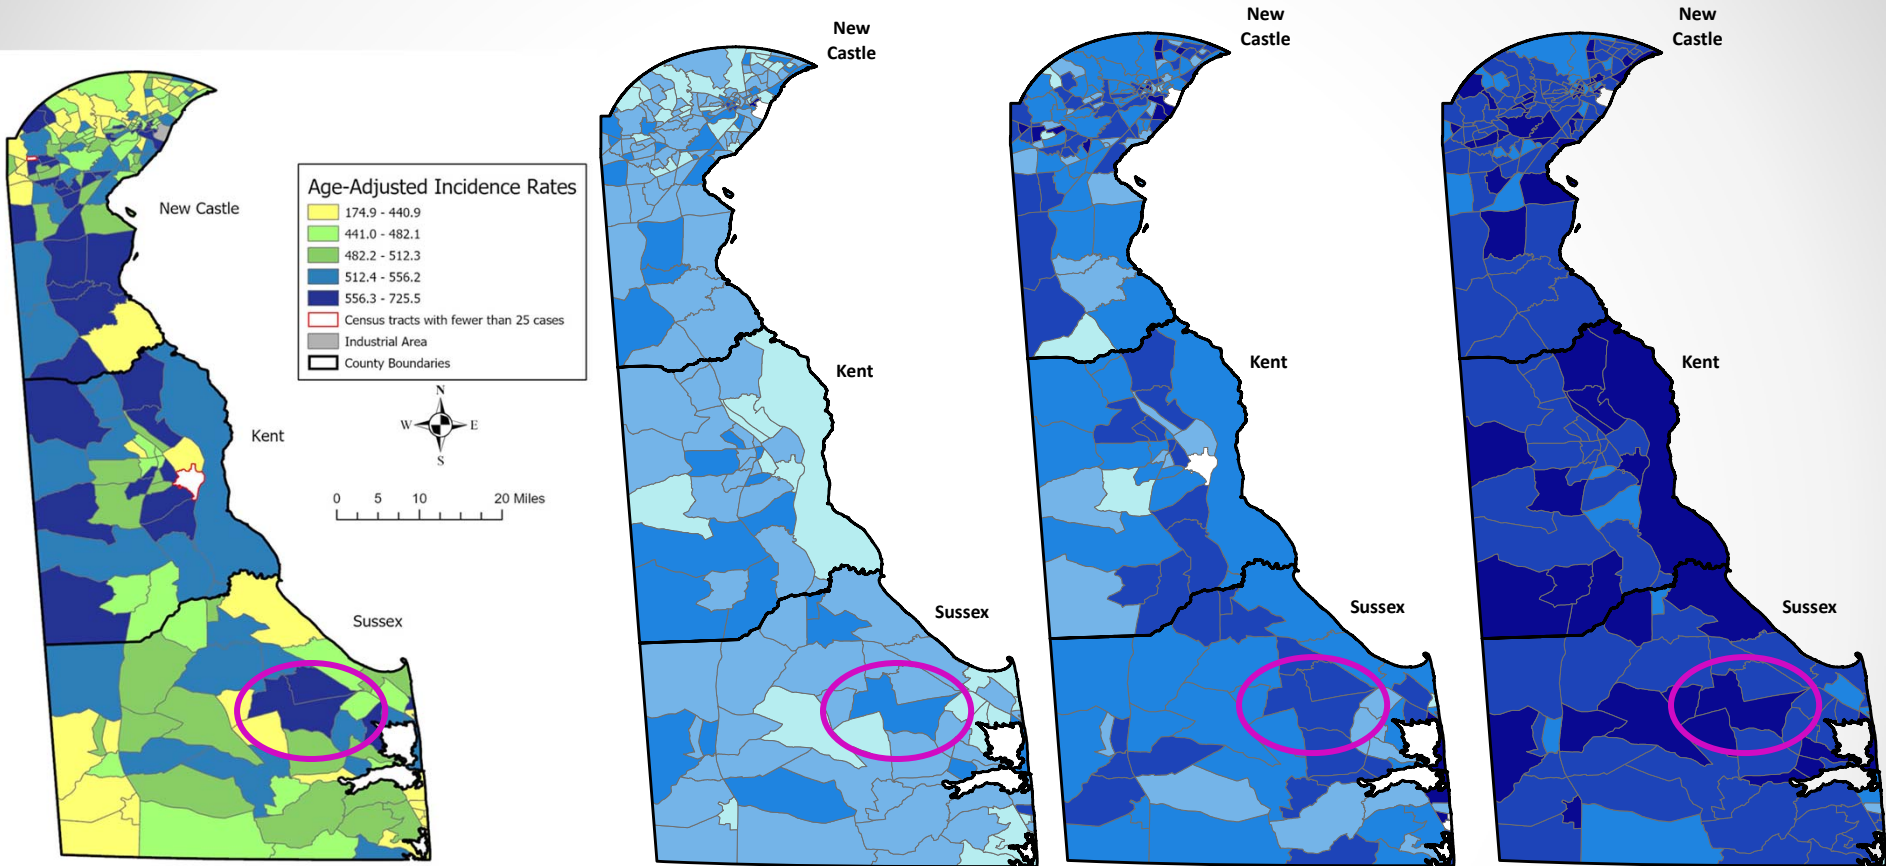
New Castle

Age-Adjusted Incidence Rates
174.9 - 440.9
441.0 - 482.1
482.2 - 512.3
512.4 - 556.2
556.3 - 725.5
Census tracts with fewer than 25 cases
Industrial Area
County Boundaries

N
W E
S

0 5 10 20 Miles

Kent

Sussex

New Castle

Kent

Sussex

New Castle

Kent

Sussex

New Castle

Kent

Sussex